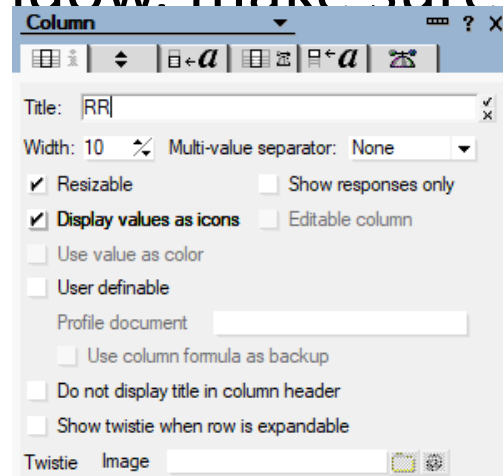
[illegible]

Column

? X

Title: RR

Width: 10

Multi-value separator: None

✓ Resizable

Show responses only

✓ Display values as icons

Editable column

Use value as color

User definable

Profile document

Use column formula as backup

Do not display title in column header

Show twistie when row is expandable

Twistie Image